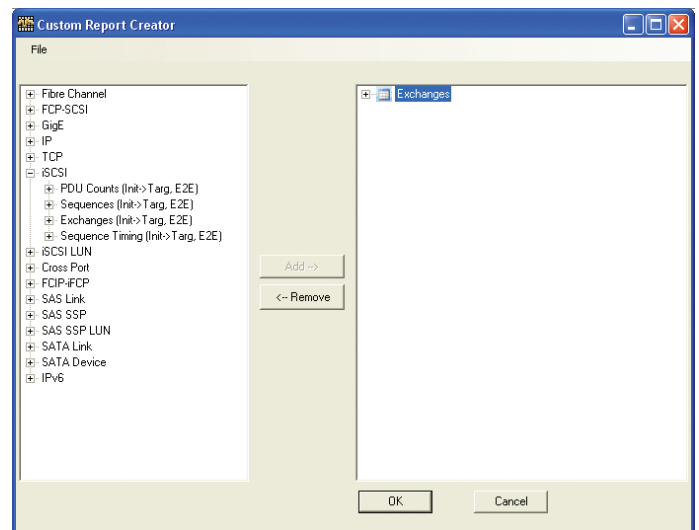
Custom Report Creator

File

Fibre Channel
FCP-SCSI
GigE
IP
TCP
iSCSI
PDU Counts (Init->Targ, E2E)
Sequences (Init->Targ, E2E)
Exchanges (Init->Targ, E2E)
Sequence Timing (Init->Targ, E2E)
iSCSI LUN
Cross Port
FCIP-iFCP
SAS Link
SAS SSP
SAS SSP LUN
SATA Link
SATA Device
IPv6

Add -->
<-- Remove

Exchanges

OK
Cancel